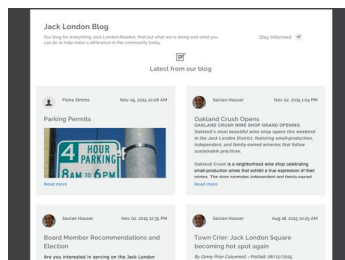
Jack London Blog

Our blog for everything Jack London Related. Find out what we're doing and what you can do to help make a difference in the community today.

Stay Informed

Latest from our blog

Fiona Simms Nov 05, 2015 10:18 AM

Parking Permits

4 HOUR PARKING 8AM TO 6PM

Read more

Savian Hauser Nov 02, 2015 1:54 PM

Oakland Crush Opens

OAKLAND CRUSH WINE SHOP GRAND OPENING

Oakland's most beautiful wine shop opens this weekend in the Jack London District, featuring small-production, independent, and family-owned wineries that follow sustainable practices.

Oakland Crush is a neighborhood wine shop celebrating small-production wines that exhibit a true expression of their origins. The shop promotes independent and family-owned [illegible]

Read more

Savian Hauser Nov 02, 2015 12:35 PM

Board Member Recommendations and Election

Are you interested in serving on the Jack London

Savian Hauser Aug 18, 2015 10:25 AM

Town Crier: Jack London Square becoming hot spot again

By Ginny Prior Columnist • Posted: 08/12/2015